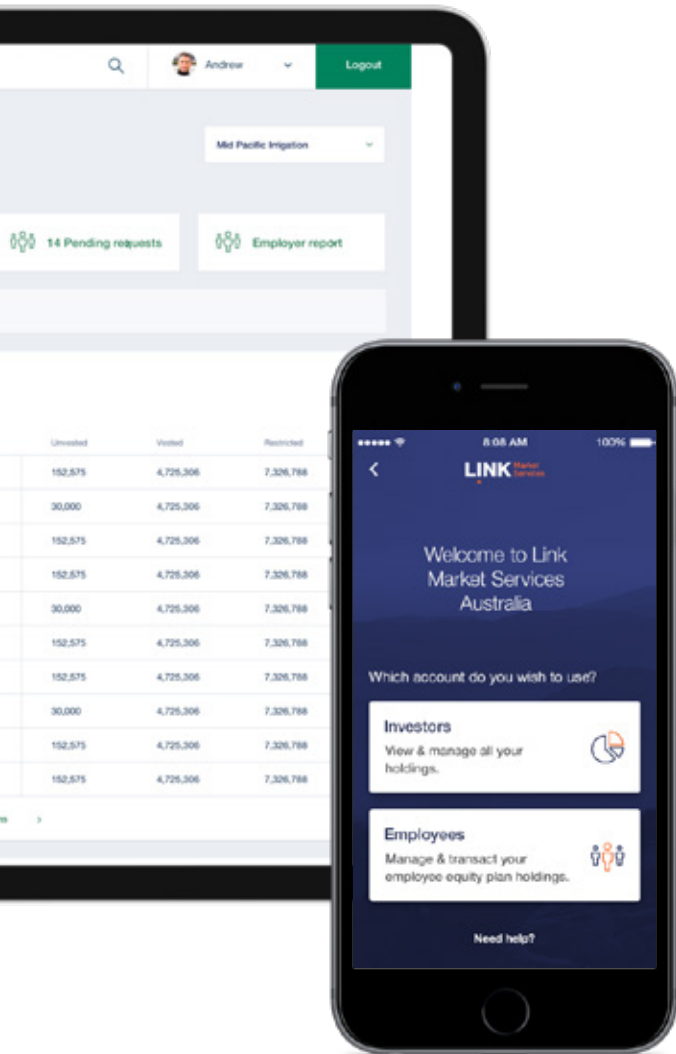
Andrew

Logout

Mid Pacific Irrigation

14 Pending requests

Employer report

| Unvested | Vested | Restricted |
|---|---|---|
| 152,575 | 4,725,306 | 7,326,788 |
| 30,000 | 4,725,306 | 7,326,788 |
| 152,575 | 4,725,306 | 7,326,788 |
| 152,575 | 4,725,306 | 7,326,788 |
| 30,000 | 4,725,306 | 7,326,788 |
| 152,575 | 4,725,306 | 7,326,788 |
| 152,575 | 4,725,306 | 7,326,788 |
| 30,000 | 4,725,306 | 7,326,788 |
| 152,575 | 4,725,306 | 7,326,788 |
| 152,575 | 4,725,306 | 7,326,788 |

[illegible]s >

8:08 AM

100%

<

LINK Market Services

Welcome to Link Market Services Australia

Which account do you wish to use?

Investors
View & manage all your holdings.

Employees
Manage & transact your employee equity plan holdings.

Need help?